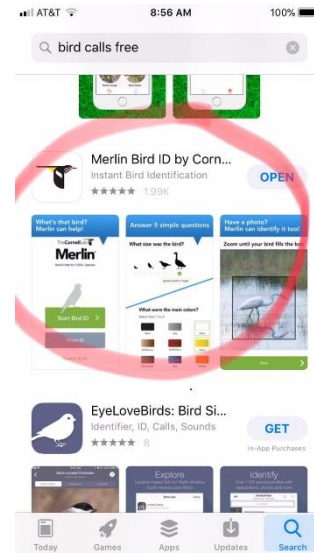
AT&T 8:56 AM 100%

bird calls free

Merlin Bird ID by Corn...
Instant Bird Identification
★★★★★ 1.99K
OPEN

What's that bird? Merlin can help!
The Cornell Lab
Merlin
Start Bird ID
Photo ID

Answer 5 simple questions
What size was the bird?
What were the main colors?

Have a photo? Merlin can identify it too!
Zoom until your bird fills the box

EyeLoveBirds: Bird Si...
Identifier, ID, Calls, Sounds
★★★★★ 8
GET
In-App Purchases

Explore
Identify

Today Games Apps Updates Search